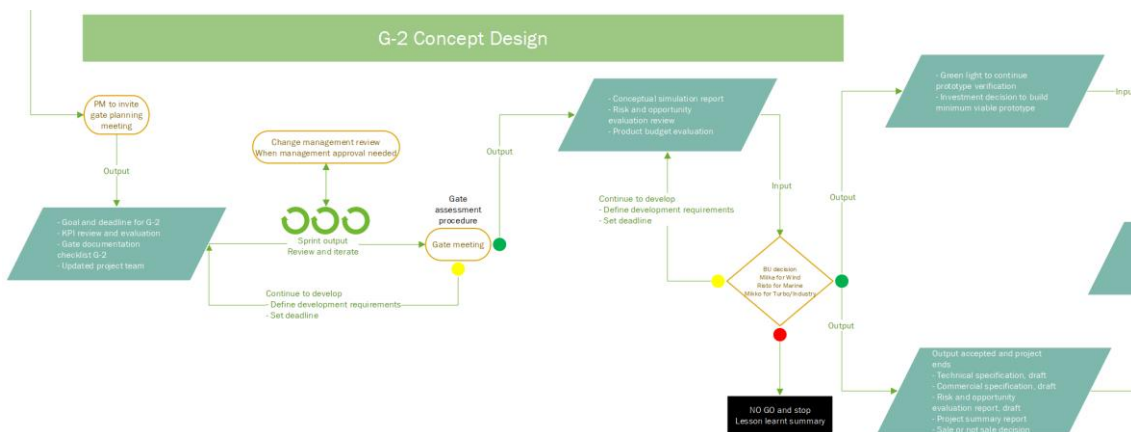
G-2 Concept Design

PM to invite gate planning meeting

Output

- Goal and deadline for G-2
- KPI review and evaluation
- Gate documentation checklist G-2
- Updated project team

Change management review
When management approval needed

Sprint output
Review and iterate

Gate assessment procedure

Gate meeting

Continue to develop
- Define development requirements
- Set deadline

Output

- Conceptual simulation report
- Risk and opportunity evaluation review
- Product budget evaluation

Continue to develop
- Define development requirements
- Set deadline

Input

BU decision
Mike for Wind
Rob for Marine
Mikko for Turbo/Industry

NO GO and stop
Lesson learnt summary

Output

- Green light to continue prototype verification
- Investment decision to build minimum viable prototype

Input

Output

Output accepted and project ends
- Technical specification, draft
- Commercial specification, draft
- Risk and opportunity evaluation report, draft
- Project summary report
- Sale or not sale decision